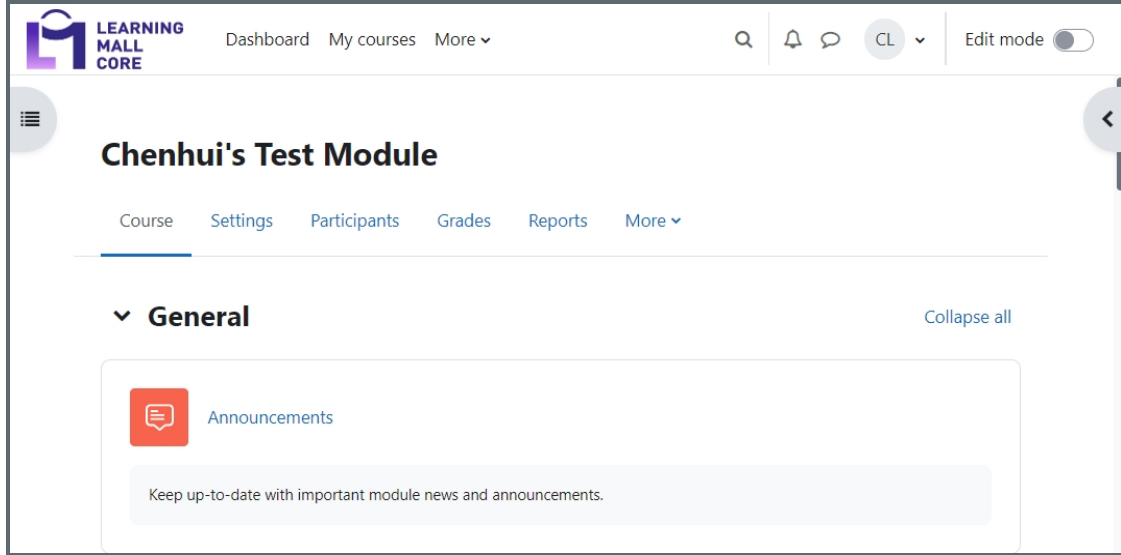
LEARNING MALL CORE

Dashboard My courses More

CL

Edit mode

Chenhui's Test Module

Course Settings Participants Grades Reports More

General

Collapse all

Announcements

Keep up-to-date with important module news and announcements.